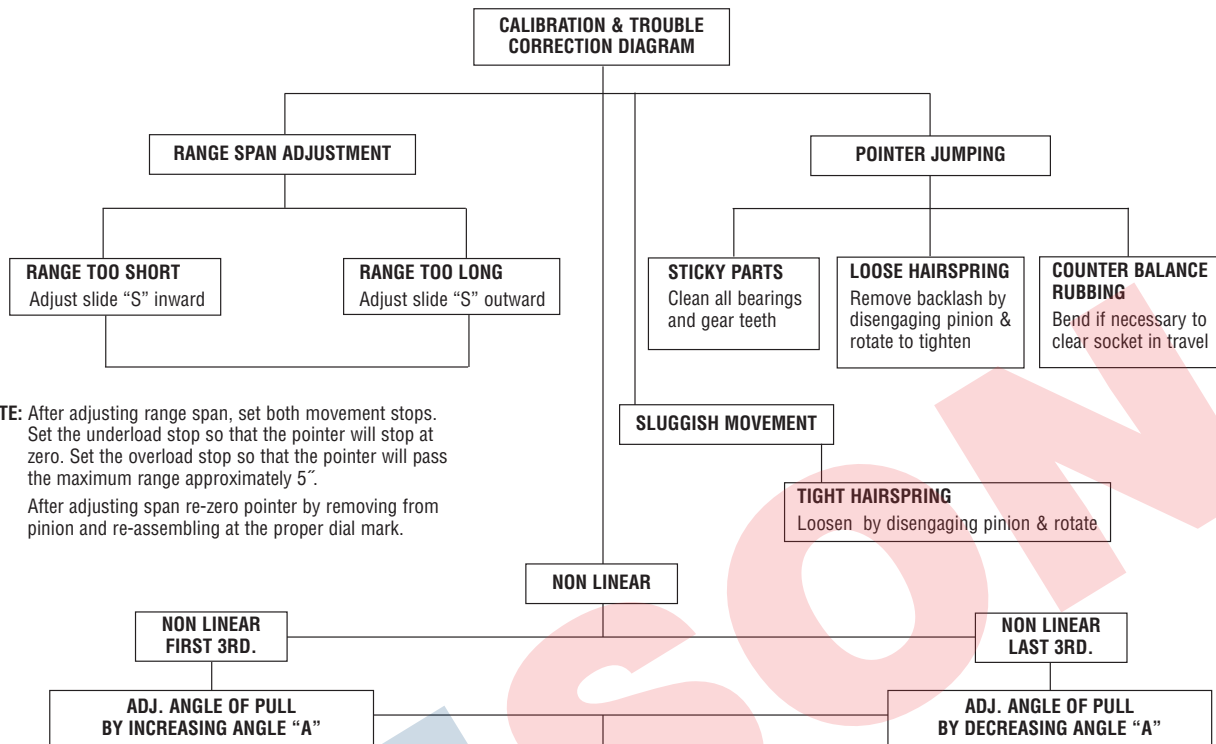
CALIBRATION & TROUBLE CORRECTION DIAGRAM

RANGE SPAN ADJUSTMENT

POINTER JUMPING

RANGE TOO SHORT
Adjust slide "S" inward

RANGE TOO LONG
Adjust slide "S" outward

STICKY PARTS
Clean all bearings and gear teeth

LOOSE HAIRSPRING
Remove backlash by disengaging pinion & rotate to tighten

COUNTER BALANCE RUBBING
Bend if necessary to clear socket in travel

TE: After adjusting range span, set both movement stops. Set the underload stop so that the pointer will stop at zero. Set the overload stop so that the pointer will pass the maximum range approximately 5˝.

After adjusting span re-zero pointer by removing from pinion and re-assembling at the proper dial mark.

SLUGGISH MOVEMENT

TIGHT HAIRSPRING
Loosen by disengaging pinion & rotate

NON LINEAR

NON LINEAR FIRST 3RD.

NON LINEAR LAST 3RD.

ADJ. ANGLE OF PULL BY INCREASING ANGLE "A"

ADJ. ANGLE OF PULL BY DECREASING ANGLE "A"